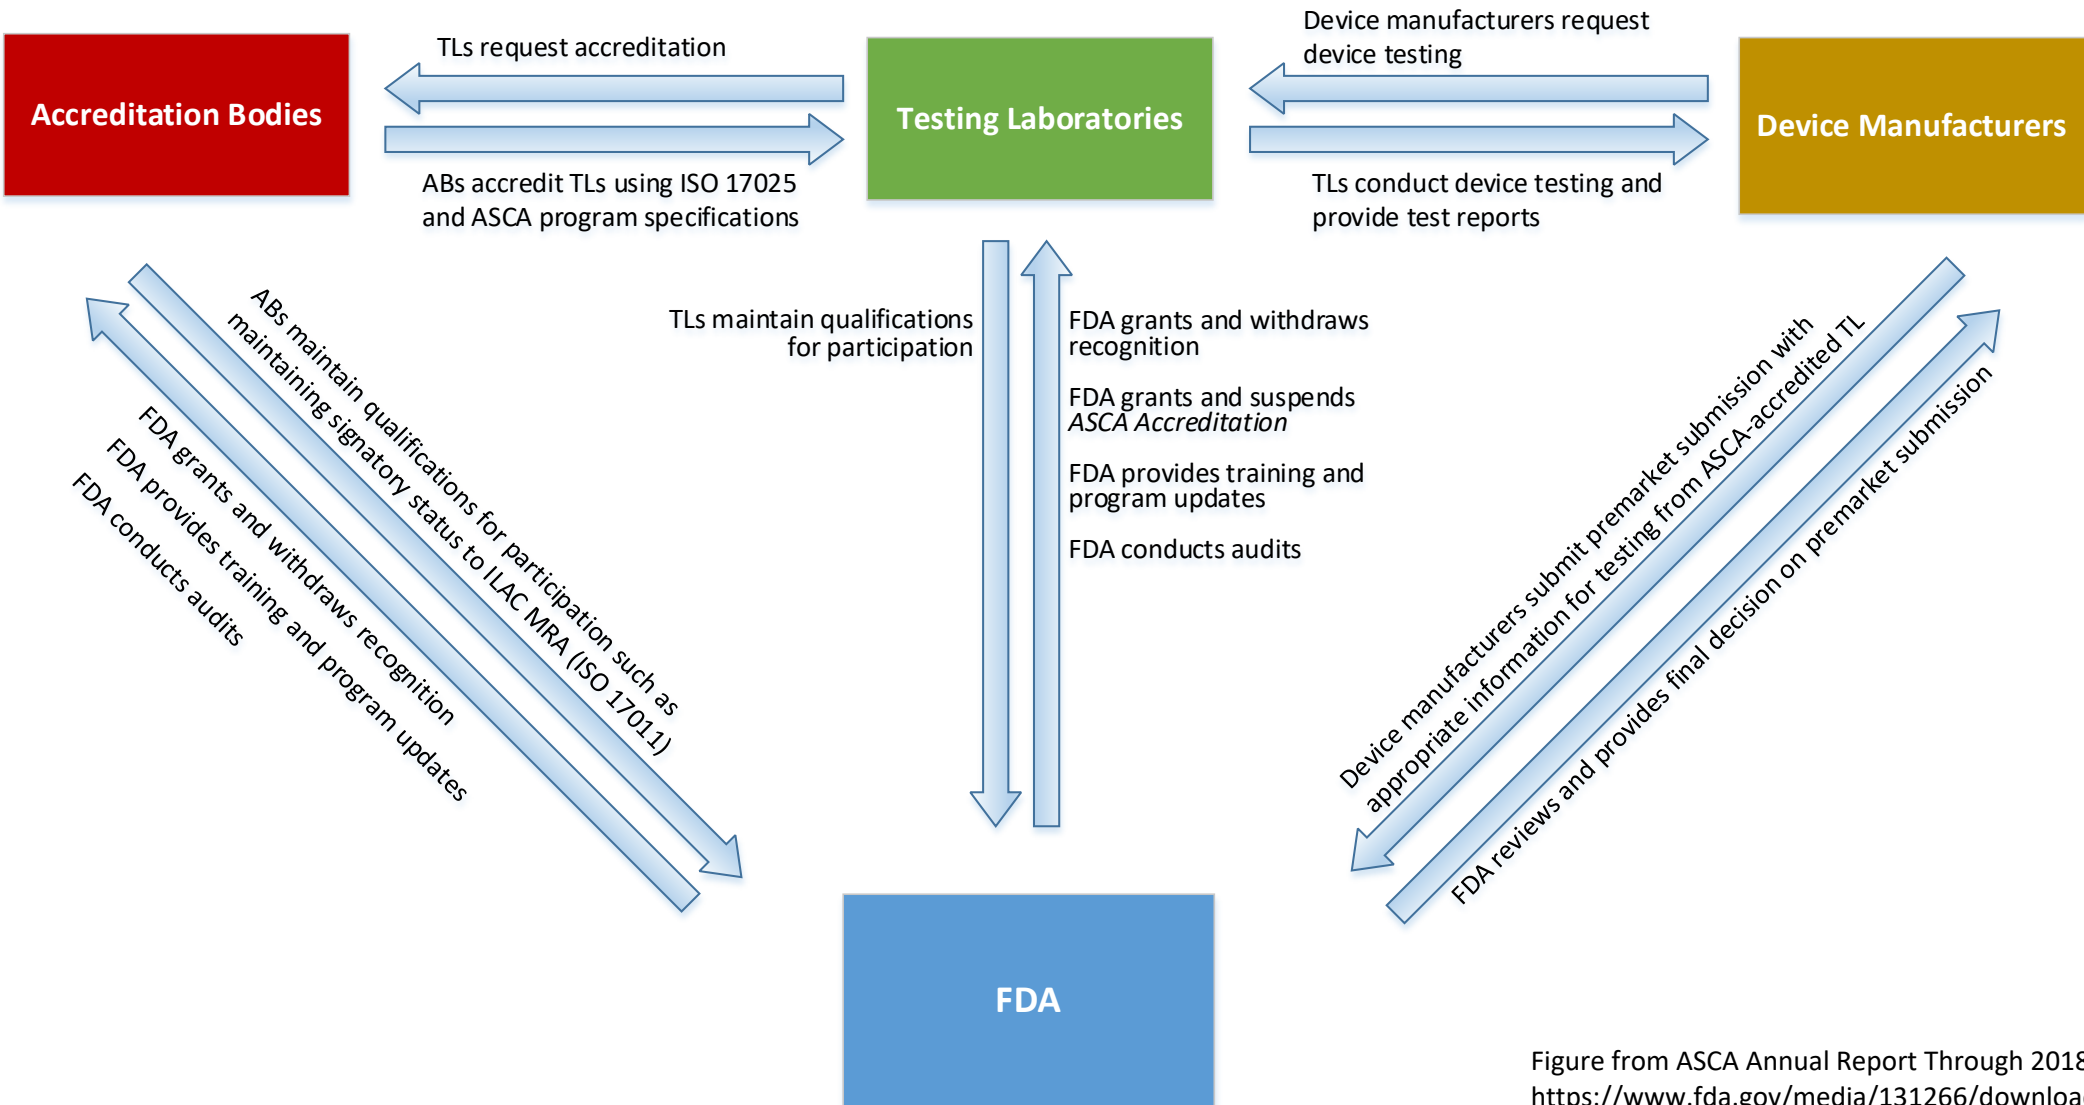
Accreditation Bodies

TLs request accreditation

ABs accredit TLs using ISO 17025 and ASCA program specifications

Testing Laboratories

Device manufacturers request device testing

TLs conduct device testing and provide test reports

Device Manufacturers

ABs maintain qualifications for participation such as maintaining signatory status to ILAC MRA (ISO 17011)

FDA grants and withdraws recognition
FDA provides training and program updates
FDA conducts audits

TLs maintain qualifications for participation

FDA grants and withdraws recognition

FDA grants and suspends *ASCA Accreditation*

FDA provides training and program updates

FDA conducts audits

Device manufacturers submit premarket submission with appropriate information for testing from ASCA-accredited TL

FDA reviews and provides final decision on premarket submission

FDA

Figure from ASCA Annual Report Through 201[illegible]
https://www.fda.gov/media/131266/downloa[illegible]